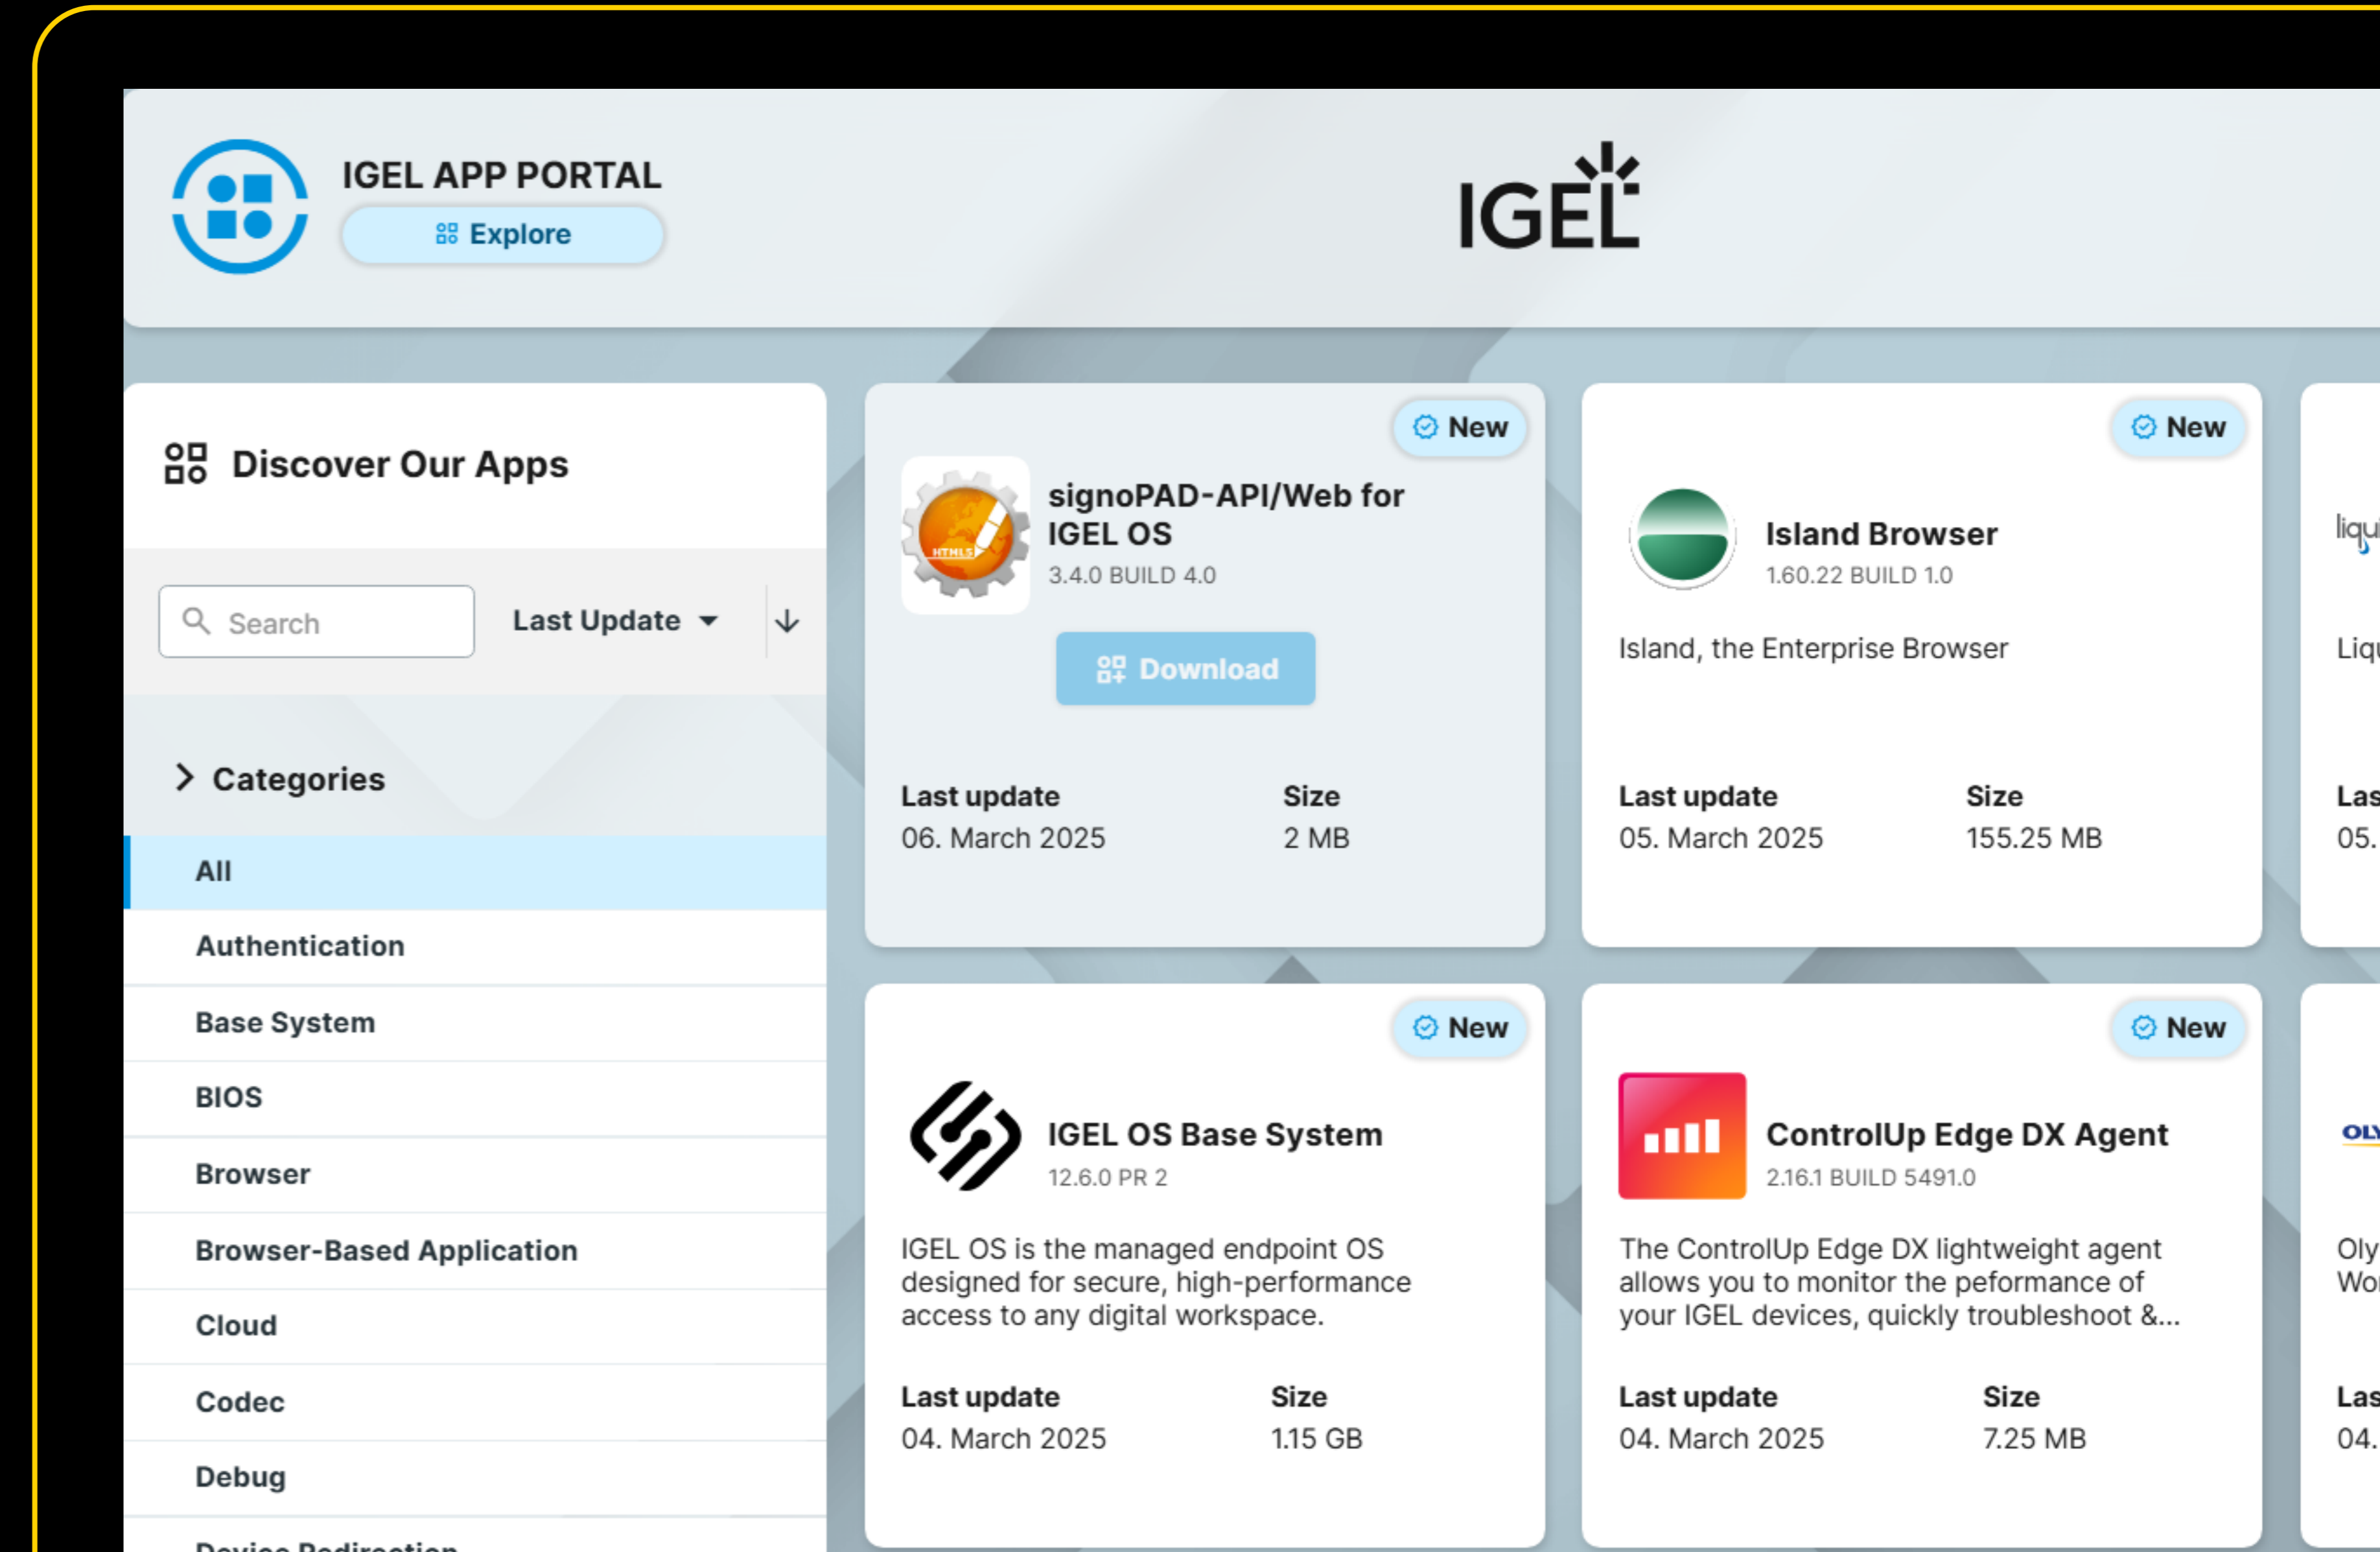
IGEL APP PORTAL
Explore

IGEL

Discover Our Apps

Search
Last Update

Categories
All
Authentication
Base System
BIOS
Browser
Browser-Based Application
Cloud
Codec
Debug
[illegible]

New
signoPAD-API/Web for IGEL OS
3.4.0 BUILD 4.0
HTML5
Download
Last update
06. March 2025
Size
2 MB

New
Island Browser
1.60.22 BUILD 1.0
Island, the Enterprise Browser
Last update
05. March 2025
Size
155.25 MB

liqu
Liq
Las
05.

New
IGEL OS Base System
12.6.0 PR 2
IGEL OS is the managed endpoint OS designed for secure, high-performance access to any digital workspace.
Last update
04. March 2025
Size
1.15 GB

New
ControlUp Edge DX Agent
2.16.1 BUILD 5491.0
The ControlUp Edge DX lightweight agent allows you to monitor the peformance of your IGEL devices, quickly troubleshoot &...
Last update
04. March 2025
Size
7.25 MB

OLY
Oly
Wo
Las
04.